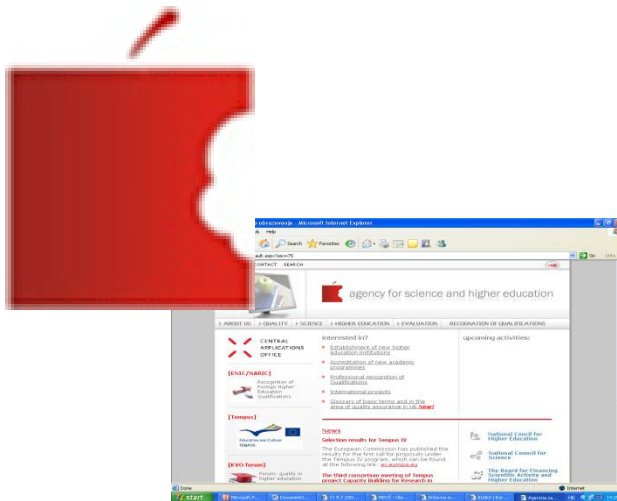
i obrazovanje - Microsoft Internet Explorer

Help

Search Favorites

ault.aspx?sec=75

CONTACT SEARCH

Go

agency for science and higher education

ABOUT US | QUALITY | SCIENCE | HIGHER EDUCATION | EVALUATION | RECOGNITION OF QUALIFICATIONS

CENTRAL APPLICATIONS OFFICE

[ENIC/NARIC]

Recognition of Foreign Higher Education Qualifications

[Tempus]

[EVO forum]

Public quality in higher education

Interested in?

Establishment of new higher education institutions

Accreditation of new academic programmes

Professional recognition of Qualifications

International projects

Glossary of basic terms and in the area of quality assurance in HE New!

upcoming activities:

News

Selection results for Tempus IV

The European Commission has published the results for the first call for proposals under the Tempus IV program, which can be found at the following link: ec.europa.eu

The third consortium meeting of Tempus project Capacity Building for Research in

National Council for Higher Education

National Council for Science

The Board for Financing Scientific Activity and Higher Education

Done

Internet

start